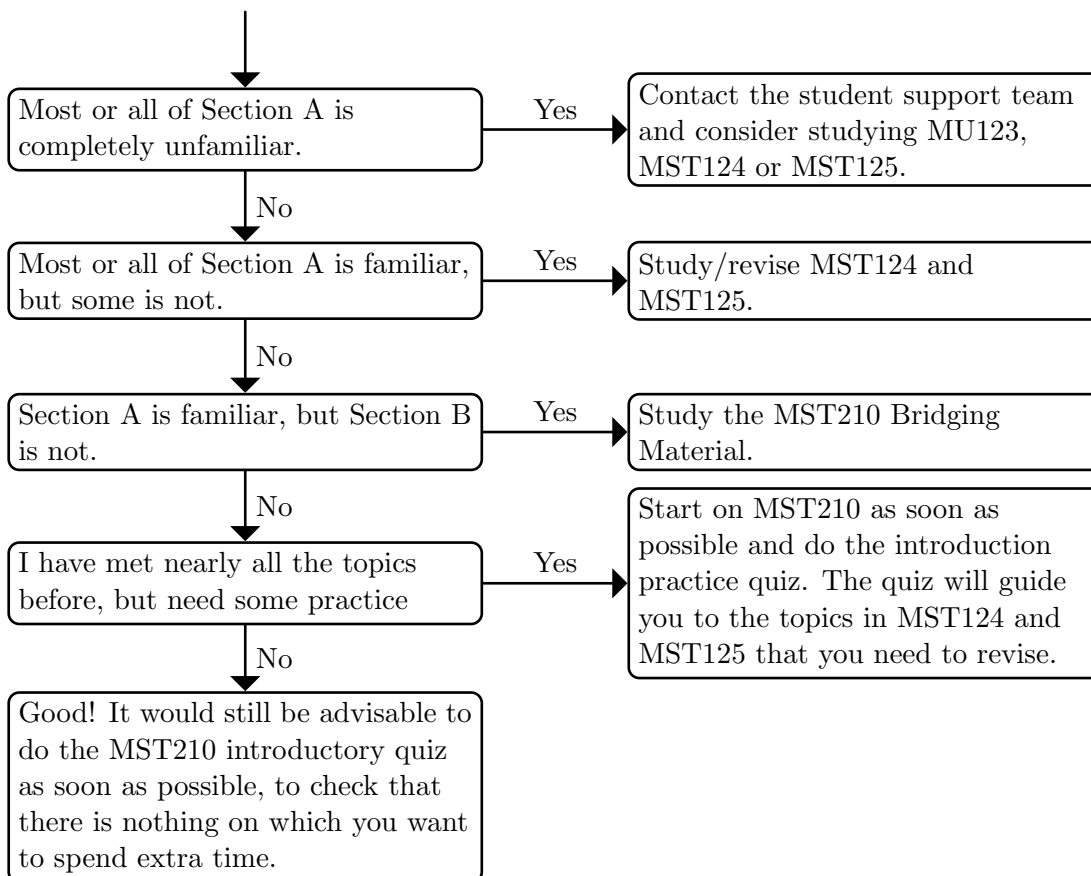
Most or all of Section A is completely unfamiliar.

Yes

Contact the student support team and consider studying MU123, MST124 or MST125.

No

Most or all of Section A is familiar, but some is not.

Yes

Study/revise MST124 and MST125.

No

Section A is familiar, but Section B is not.

Yes

Study the MST210 Bridging Material.

No

I have met nearly all the topics before, but need some practice

Yes

Start on MST210 as soon as possible and do the introduction practice quiz. The quiz will guide you to the topics in MST124 and MST125 that you need to revise.

No

Good! It would still be advisable to do the MST210 introductory quiz as soon as possible, to check that there is nothing on which you want to spend extra time.